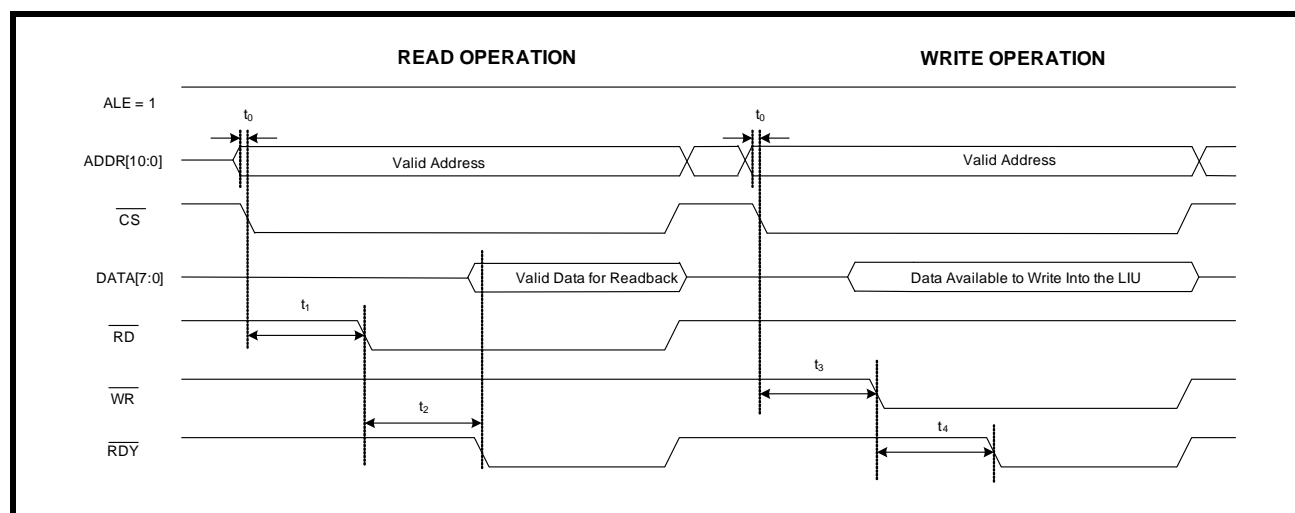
READ OPERATION

WRITE OPERATION

ALE = 1

$t_0$

$t_0$

ADDR[10:0]

Valid Address

Valid Address

$\overline{CS}$

DATA[7:0]

Valid Data for Readback

Data Available to Write Into the LIU

$t_1$

$\overline{RD}$

$t_3$

$\overline{WR}$

$t_2$

$t_4$

$\overline{RDY}$